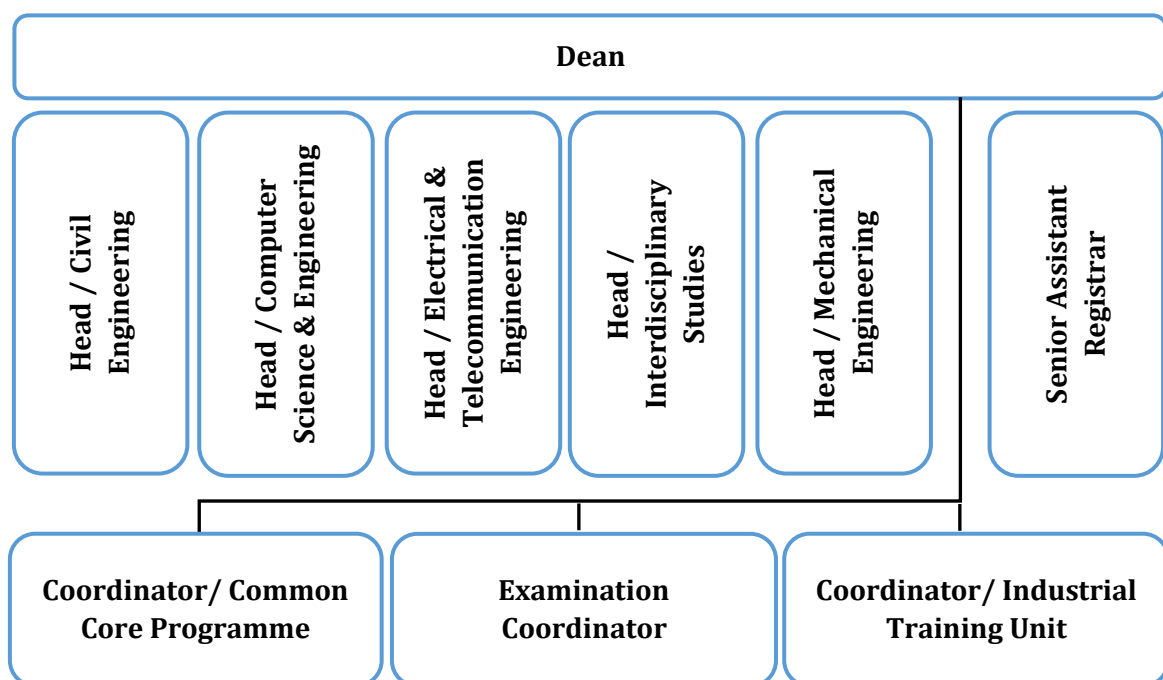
Dean

Head / Civil Engineering

Head / Computer Science & Engineering

Head / Electrical & Telecommunication Engineering

Head / Interdisciplinary Studies

Head / Mechanical Engineering

Senior Assistant Registrar

Coordinator/ Common Core Programme

Examination Coordinator

Coordinator/ Industrial Training Unit